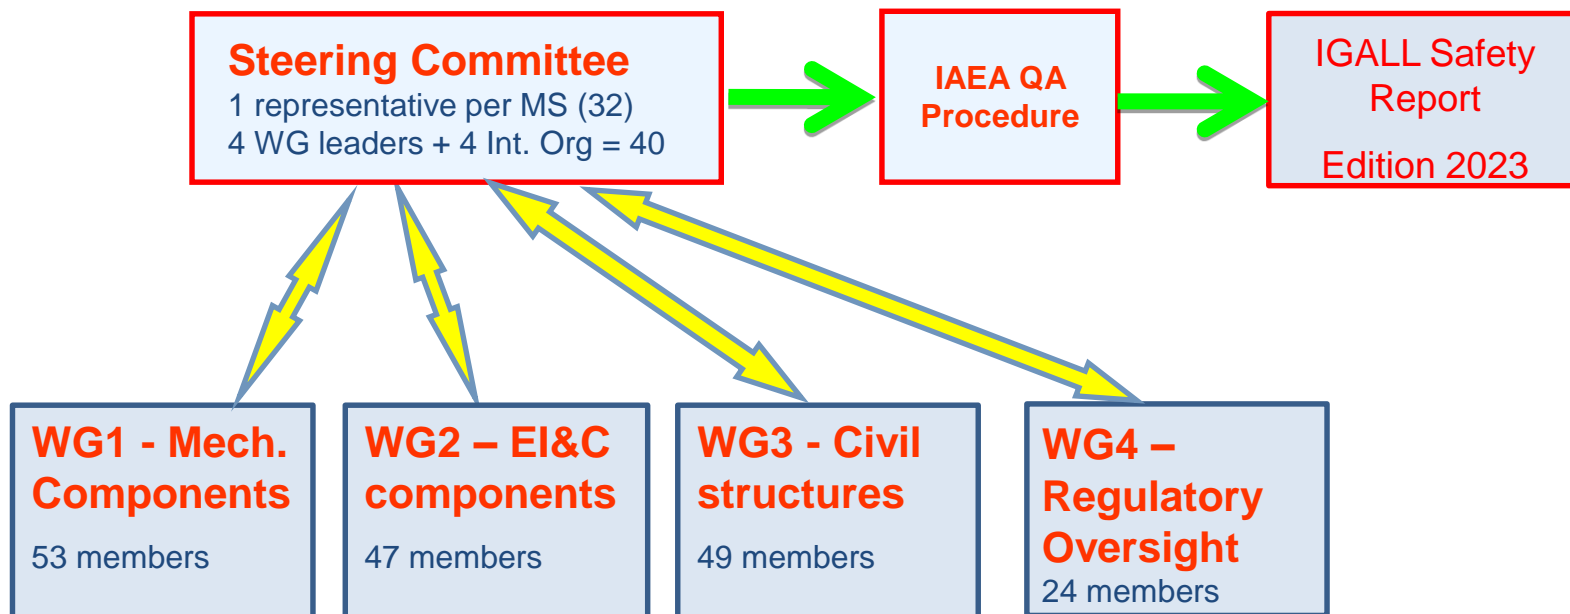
Steering Committee
1 representative per MS (32)
4 WG leaders + 4 Int. Org = 40

IAEA QA Procedure

IGALL Safety Report

Edition 2023

WG1 - Mech. Components

53 members

WG2 – EI&C components

47 members

WG3 - Civil structures

49 members

WG4 – Regulatory Oversight

24 members